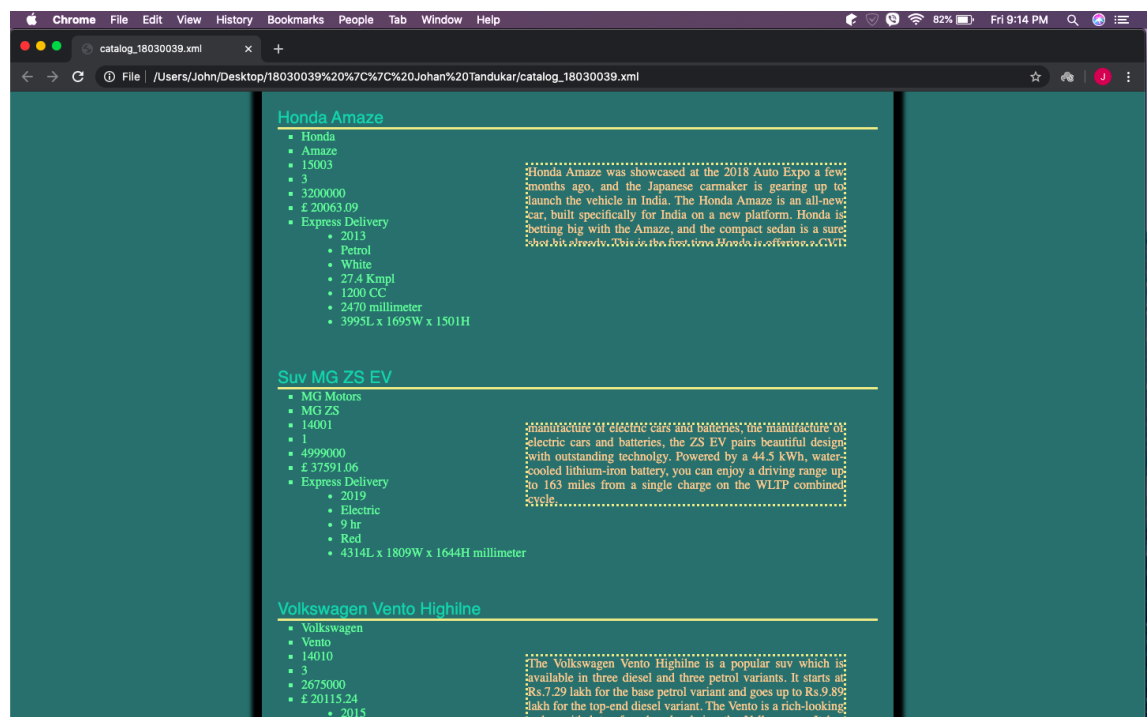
Chrome File Edit View History Bookmarks People Tab Window Help
82% Fri 9:14 PM
catalog_18030039.xml
File | /Users/John/Desktop/18030039%20%7C%7C%20Johan%20Tandukar/catalog_18030039.xml
J

Honda Amaze
- Honda
- Amaze
- 15003
- 3
- 3200000
- £ 20063.09
- Express Delivery
  - 2013
  - Petrol
  - White
  - 27.4 Kmpl
  - 1200 CC
  - 2470 millimeter
  - 3995L x 1695W x 1501H

Honda Amaze was showcased at the 2018 Auto Expo a few months ago, and the Japanese carmaker is gearing up to launch the vehicle in India. The Honda Amaze is an all-new car, built specifically for India on a new platform. Honda is betting big with the Amaze, and the compact sedan is a sure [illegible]

Suv MG ZS EV
- MG Motors
- MG ZS
- 14001
- 1
- 4999000
- £ 37591.06
- Express Delivery
  - 2019
  - Electric
  - 9 hr
  - Red
  - 4314L x 1809W x 1644H millimeter

manufacture of electric cars and batteries, the manufacture of electric cars and batteries, the ZS EV pairs beautiful design with outstanding technolgy. Powered by a 44.5 kWh, water-cooled lithium-iron battery, you can enjoy a driving range up to 163 miles from a single charge on the WLTP combined cycle.

Volkswagen Vento Highilne
- Volkswagen
- Vento
- 14010
- 3
- 2675000
- £ 20115.24
  - 2015

The Volkswagen Vento Highilne is a popular suv which is available in three diesel and three petrol variants. It starts at Rs.7.29 lakh for the base petrol variant and goes up to Rs.9.89 lakh for the top-end diesel variant. The Vento is a rich-looking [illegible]